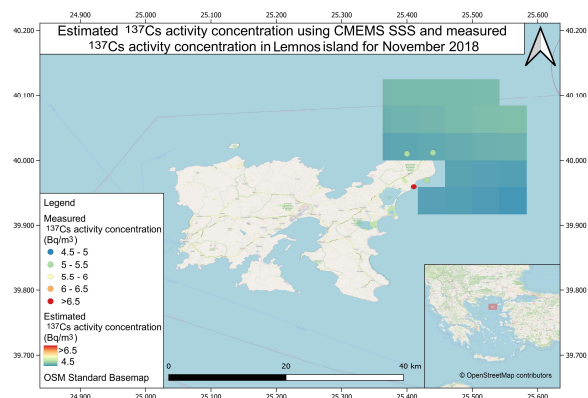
24.900 25.000 25.100 25.200 25.300 25.400 25.500 25.600

Estimated $^{137}$Cs activity concentration using CMEMS SSS and measured $^{137}$Cs activity concentration in Lemnos island for November 2018

N

40.200 40.100 40.000 39.900 39.800 39.700

40.200 40.100 40.000 39.900 39.800 39.700

Legend

Measured $^{137}$Cs activity concentration (Bq/m$^3$)

4.5 - 5

5 - 5.5

5.5 - 6

6 - 6.5

>6.5

Estimated $^{137}$Cs activity concentration (Bq/m$^3$)

>6.5

4.5

OSM Standard Basemap

0 20 40 km

© OpenStreetMap contributors

24.900 25.000 25.100 25.200 25.300 25.400 25.500 25.600